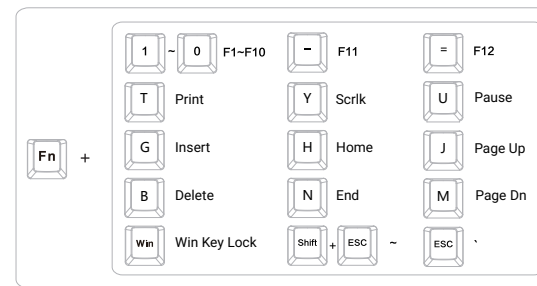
Fn +

| | | | | | |
|---|---|---|---|---|---|
| 1 ~ 0 | F1~F10 | – | F11 | = | F12 |
| T | Print | Y | Scrlk | U | Pause |
| G | Insert | H | Home | J | Page Up |
| B | Delete | N | End | M | Page Dn |
| Win | Win Key Lock | Shift + ESC | ~ | ESC | ` |